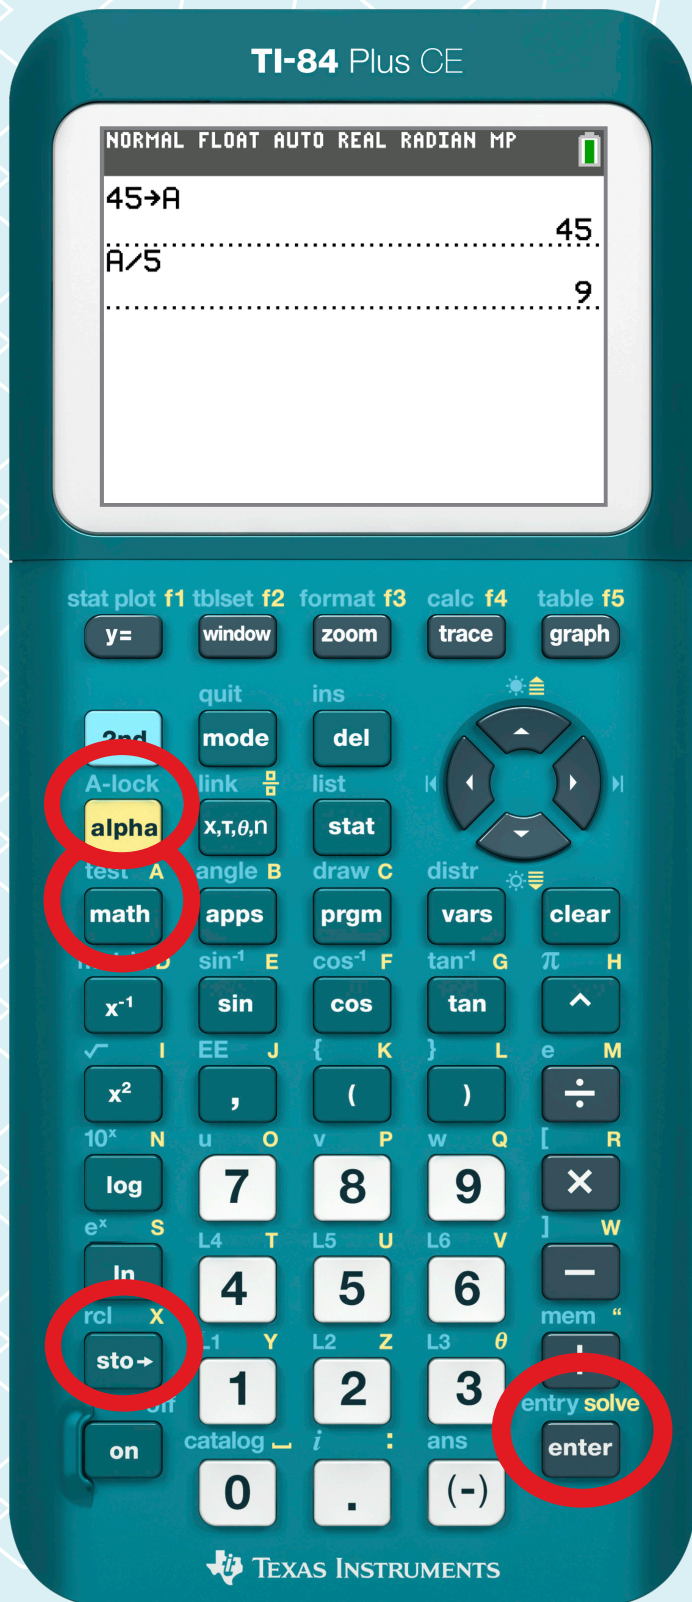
TI-84 Plus CE

NORMAL FLOAT AUTO REAL RADIAN MP

45→A

45

A/5

9

stat plot f1 tblset f2 format f3 calc f4 table f5

y= window zoom trace graph

quit ins

2nd mode del

A-lock link list

alpha X,T,θ,n stat

test A angle B draw C distr

math apps prgm vars clear

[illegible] D $sin^{-1}$ E $cos^{-1}$ F $tan^{-1}$ G π H

$x^{-1}$ sin cos tan ^

√ I EE J { K } L e M

$x^2$ , ( ) ÷

$10^x$ N u O v P w Q [ R

log 7 8 9 ×

$e^x$ S L4 T L5 U L6 V ] W

ln 4 5 6 —

rcl X L1 Y L2 Z L3 θ mem "

sto→ 1 2 3 +

off entry solve

on catalog i : ans

0 . (-) enter

Texas Instruments